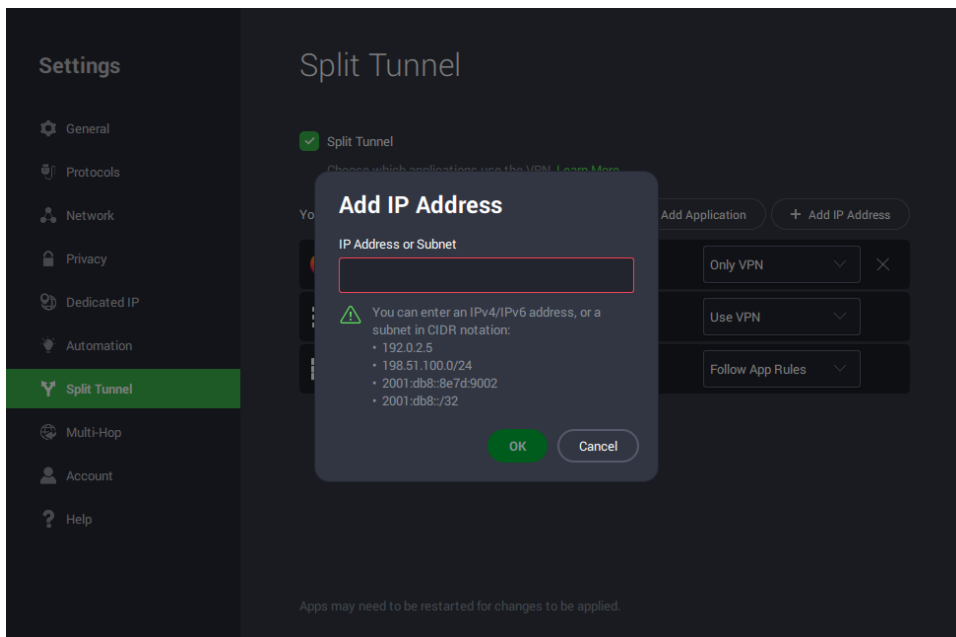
Settings

General

Protocols

Network

Privacy

Dedicated IP

Automation

Split Tunnel

Multi-Hop

Account

Help

Split Tunnel

Split Tunnel

Choose which applications use the VPN. Learn More

Yo

Add Application

+ Add IP Address

Only VPN

Use VPN

Follow App Rules

Add IP Address

IP Address or Subnet

You can enter an IPv4/IPv6 address, or a subnet in CIDR notation:
• 192.0.2.5
• 198.51.100.0/24
• 2001:db8::8e7d:9002
• 2001:db8::/32

OK

Cancel

Apps may need to be restarted for changes to be applied.